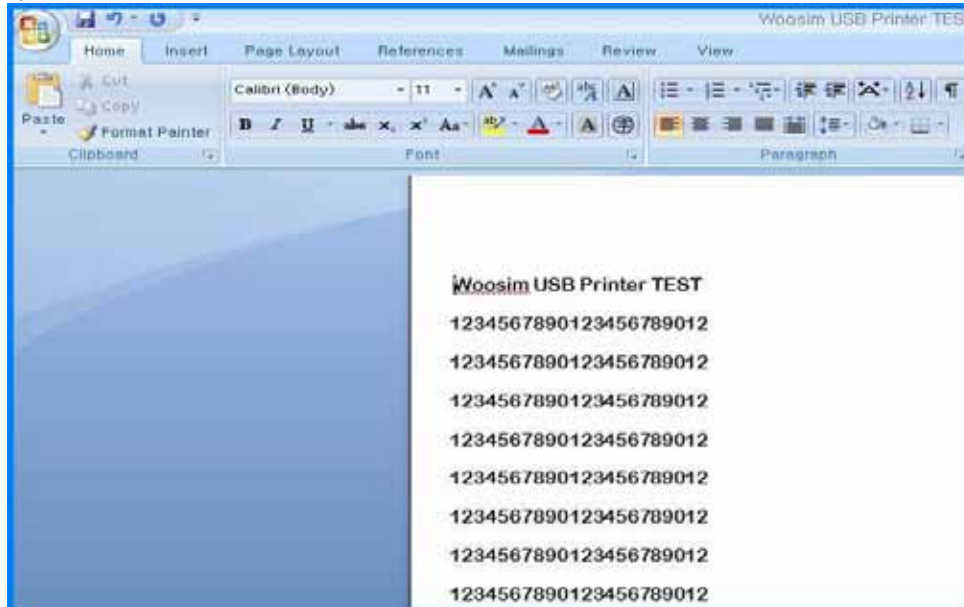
Woosim USB Printer TES

Home Insert Page Layout References Mailings Review View

Paste
Cut
Copy
Format Painter
Clipboard

Calibri (Body) 11
B I U abe x, x² Aa
Font

Paragraph

Woosim USB Printer TEST

123456789012345678901​2

123456789012345678901​2

123456789012345678901​2

123456789012345678901​2

123456789012345678901​2

123456789012345678901​2

123456789012345678901​2

123456789012345678901​2